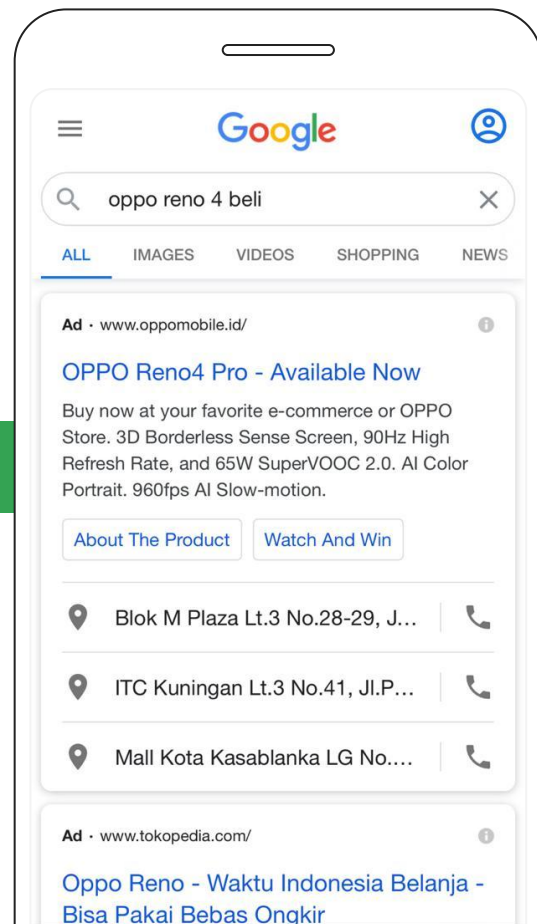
Google

oppo reno 4 beli

ALL IMAGES VIDEOS SHOPPING NEWS

Ad · www.oppomobile.id/

OPPO Reno4 Pro - Available Now

Buy now at your favorite e-commerce or OPPO Store. 3D Borderless Sense Screen, 90Hz High Refresh Rate, and 65W SuperVOOC 2.0. AI Color Portrait. 960fps AI Slow-motion.

About The Product

Watch And Win

Blok M Plaza Lt.3 No.28-29, J...

ITC Kuningan Lt.3 No.41, Jl.P...

Mall Kota Kasablanka LG No....

Ad · www.tokopedia.com/

Oppo Reno - Waktu Indonesia Belanja - Bisa Pakai Bebas Ongkir